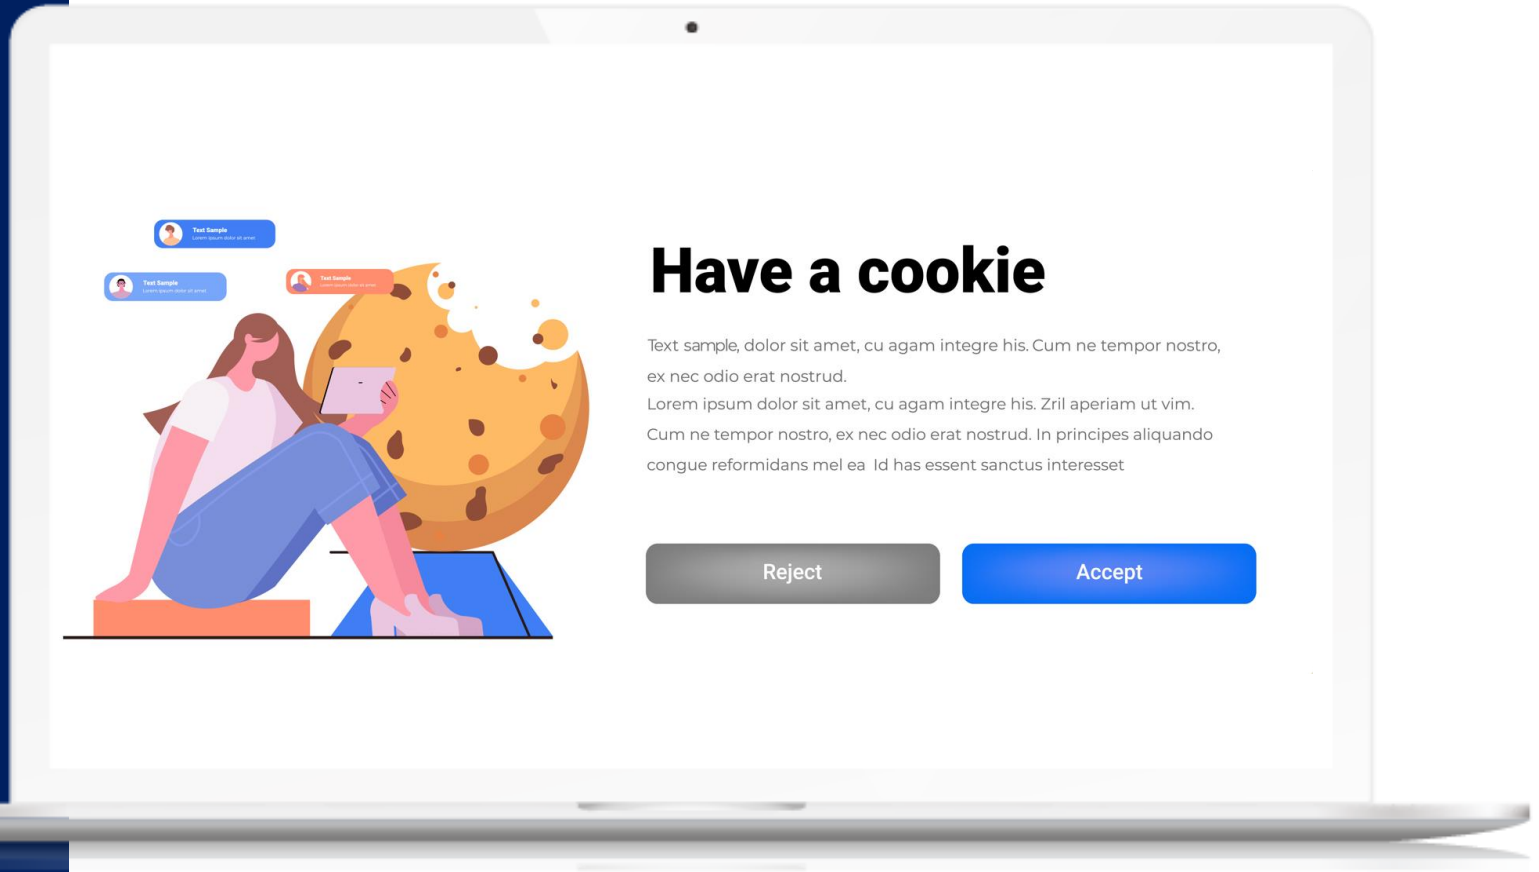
Text Sample
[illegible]

Text Sample
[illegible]

Text Sample
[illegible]

Have a cookie

Text sample, dolor sit amet, cu agam integre his. Cum ne tempor nostro, ex nec odio erat nostrud.
Lorem ipsum dolor sit amet, cu agam integre his. Zril aperiam ut vim. Cum ne tempor nostro, ex nec odio erat nostrud. In principes aliquando congue reformidans mel ea Id has essent sanctus interesset

Reject

Accept